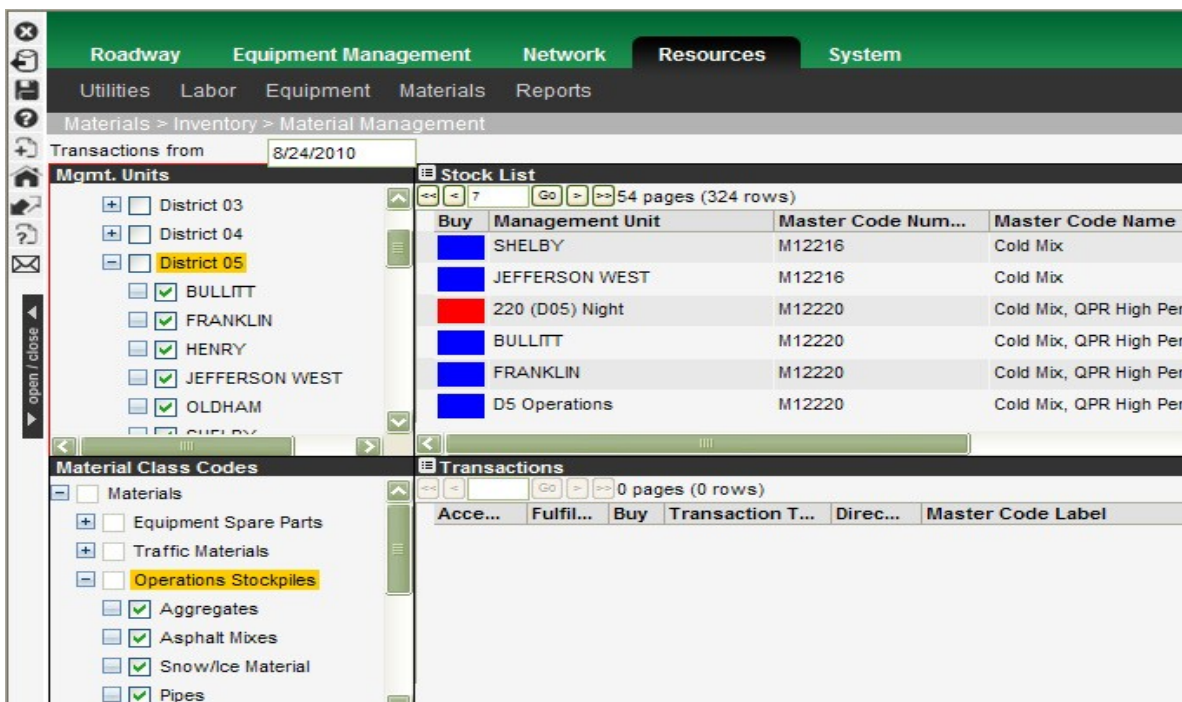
Roadway Equipment Management Network Resources System

Utilities Labor Equipment Materials Reports

Materials > Inventory > Material Management

Transactions from 8/24/2010

Mgmt. Units

District 03
District 04
District 05
BULLITT
FRANKLIN
HENRY
JEFFERSON WEST
OLDHAM

Stock List

7 Go 54 pages (324 rows)

| Buy | Management Unit | Master Code Num... | Master Code Name |
|---|---|---|---|
| | SHELBY | M12216 | Cold Mix |
| | JEFFERSON WEST | M12216 | Cold Mix |
| | 220 (D05) Night | M12220 | Cold Mix, QPR High Per |
| | BULLITT | M12220 | Cold Mix, QPR High Per |
| | FRANKLIN | M12220 | Cold Mix, QPR High Per |
| | D5 Operations | M12220 | Cold Mix, QPR High Per |

Material Class Codes

Materials
Equipment Spare Parts
Traffic Materials
Operations Stockpiles
Aggregates
Asphalt Mixes
Snow/Ice Material
Pipes

Transactions

Go 0 pages (0 rows)

| Acce... | Fulfil... | Buy | Transaction T... | Direc... | Master Code Label |
|---|---|---|---|---|---|

open / close